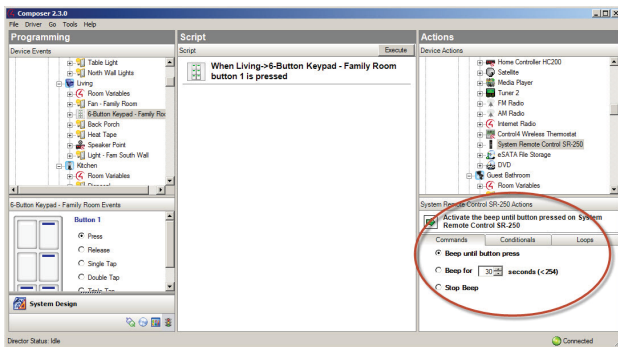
Composer 2.3.0
File Driver Go Tools Help

Programming
Device Events
Table Light
North Wall Lights
Living
Room Variables
Fan - Family Room
6-Button Keypad - Family Roo
Back Porch
Heat Tape
Speaker Point
Light - Fam South Wall
Kitchen
Room Variables
Disposal

6-Button Keypad - Family Room Events
Button 1
Press
Release
Single Tap
Double Tap
Triple Tap

System Design

Script
Script
Execute
When Living->6-Button Keypad - Family Room button 1 is pressed

Actions
Device Actions
Home Controller HC200
Satellite
Media Player
Tuner 2
FM Radio
AM Radio
Internet Radio
Control4 Wireless Thermostat
System Remote Control SR-250
eSATA File Storage
DVD
Guest Bathroom
Room Variables

System Remote Control SR-250 Actions
Activate the beep until button pressed on System Remote Control SR-250
Commands | Conditionals | Loops
Beep until button press
Beep for 30 seconds (<254)
Stop Beep

Director Status: Idle
Connected